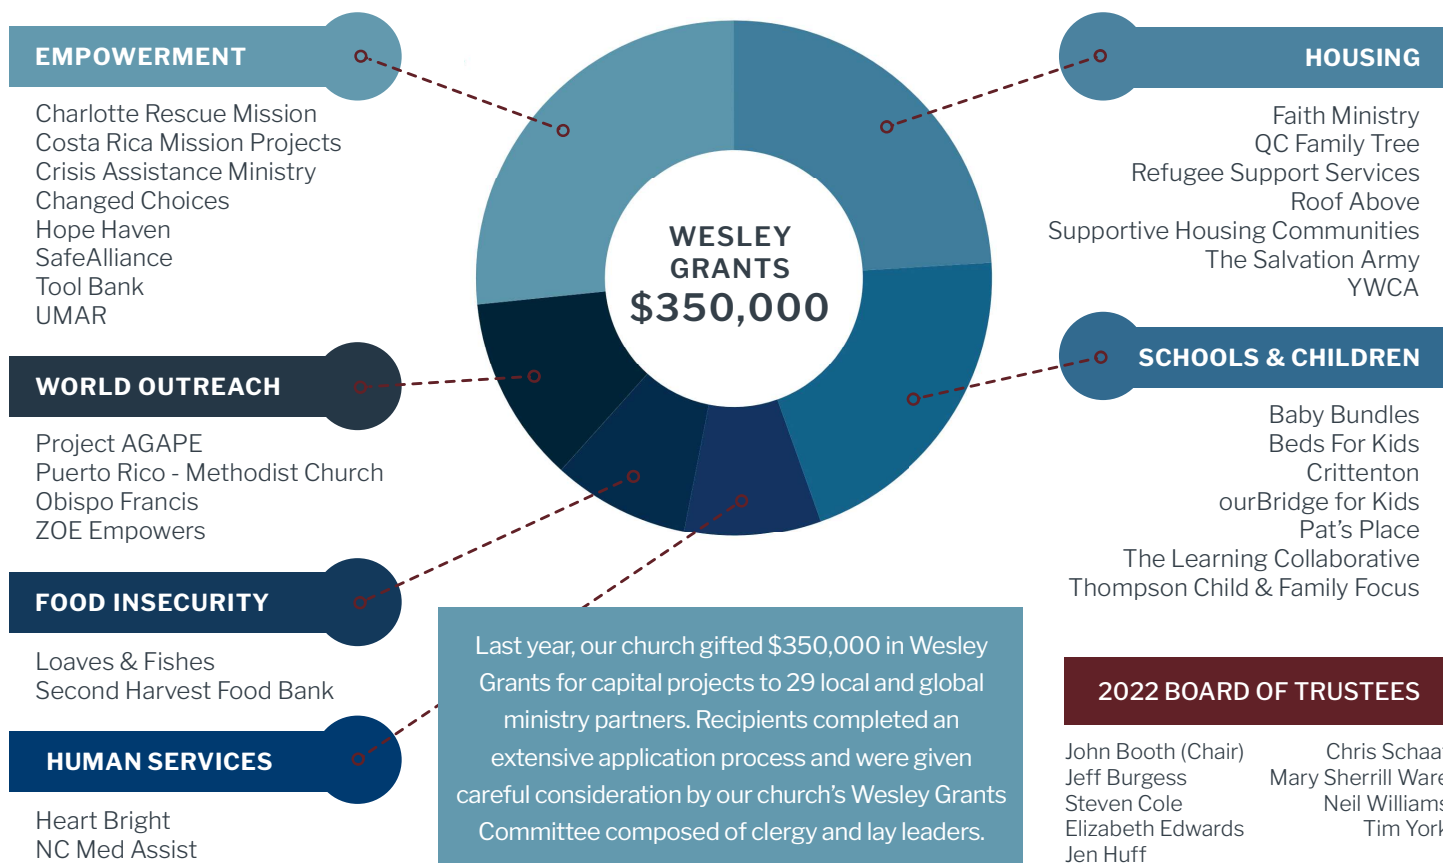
EMPOWERMENT

Charlotte Rescue Mission
Costa Rica Mission Projects
Crisis Assistance Ministry
Changed Choices
Hope Haven
SafeAlliance
Tool Bank
UMAR

WORLD OUTREACH

Project AGAPE
Puerto Rico - Methodist Church
Obispo Francis
ZOE Empowers

FOOD INSECURITY

Loaves & Fishes
Second Harvest Food Bank

HUMAN SERVICES

Heart Bright
NC Med Assist

WESLEY GRANTS
$350,000

HOUSING

Faith Ministry
QC Family Tree
Refugee Support Services
Roof Above
Supportive Housing Communities
The Salvation Army
YWCA

SCHOOLS & CHILDREN

Baby Bundles
Beds For Kids
Crittenton
ourBridge for Kids
Pat's Place
The Learning Collaborative
Thompson Child & Family Focus

Last year, our church gifted $350,000 in Wesley Grants for capital projects to 29 local and global ministry partners. Recipients completed an extensive application process and were given careful consideration by our church's Wesley Grants Committee composed of clergy and lay leaders.

2022 BOARD OF TRUSTEES

John Booth (Chair)
Jeff Burgess
Steven Cole
Elizabeth Edwards
Jen Huff

Chris Schaa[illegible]
Mary Sherrill Ware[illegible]
Neil William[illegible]
Tim York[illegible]